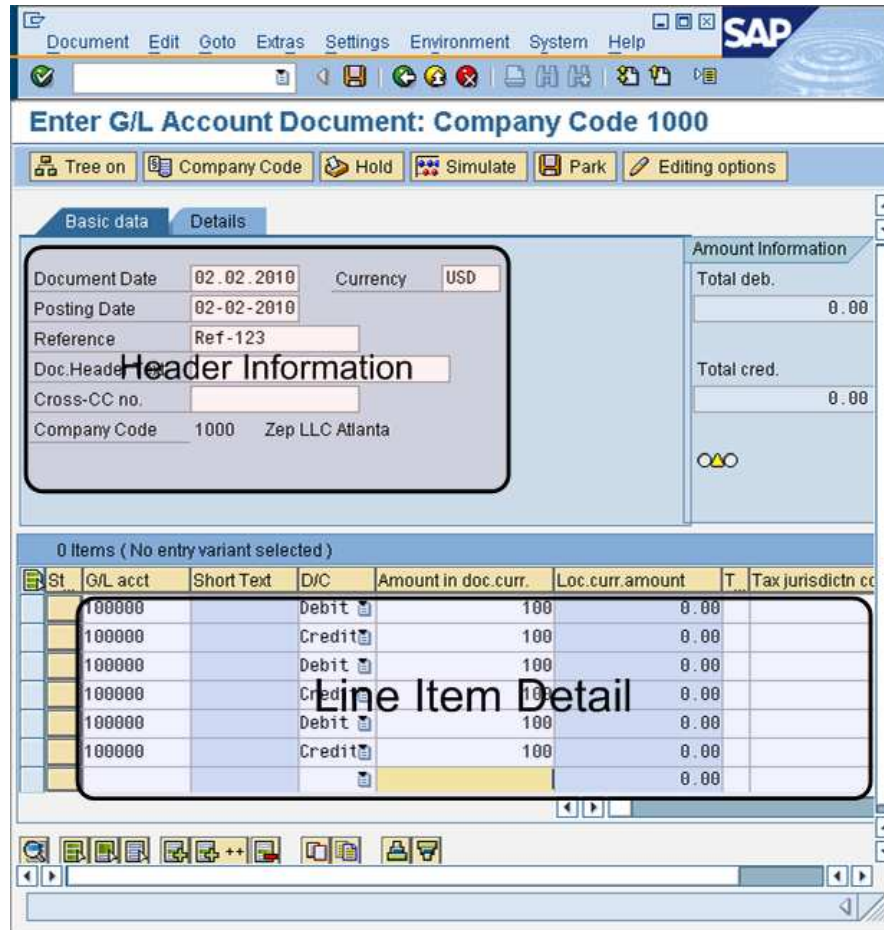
Document Edit Goto Extras Settings Environment System Help

SAP

Enter G/L Account Document: Company Code 1000

Tree on | Company Code | Hold | Simulate | Park | Editing options

Basic data | Details

Document Date 02.02.2010 Currency USD
Posting Date 02-02-2010
Reference Ref-123
Doc.Header Text
Header Information
Cross-CC no.
Company Code 1000 Zep LLC Atlanta

Amount Information
Total deb.
0.00
Total cred.
0.00

0 Items ( No entry variant selected )

| St | G/L acct | Short Text | D/C | Amount in doc.curr. | Loc.curr.amount | T | Tax jurisdictn co |
|---|---|---|---|---|---|---|---|
| | 100000 | | Debit | 100 | 0.00 | | |
| | 100000 | | Credit | 100 | 0.00 | | |
| | 100000 | | Debit | 100 | 0.00 | | |
| | 100000 | | Credit | 100 | 0.00 | | |
| | 100000 | | Debit | 100 | 0.00 | | |
| | 100000 | | Credit | 100 | 0.00 | | |
| | | | | | 0.00 | | |

Line Item Detail